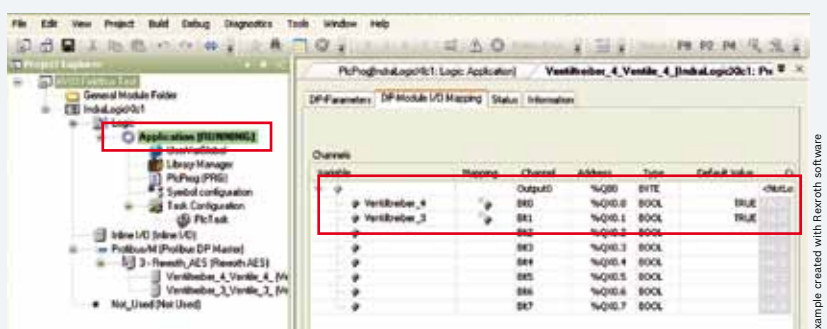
File Edit View Project Build Debug Diagnostics Tools Window Help

Project Explorer

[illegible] Fieldbus Test
General Module Folder
IndraLogic0c1
Logic
Application [RUNNING]
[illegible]
Library Manager
PlcProg (PRG)
Symbol configuration
Task Configuration
PlcTask
Inline I/O (Inline I/O)
Profibus/M (Profibus DP Master)
3 - Rexroth_AES (Rexroth AES)
Ventiltreiber_4_Ventile_4_(Ve
Ventiltreiber_3_Ventile_3_(Ve
Not_Used (Not Used)

PlcProg(IndraLogic0c1: Logic: Application)
Ventiltreiber_4_Ventile_4_(IndraLogic0c1: Pr

DP-Parameters DP-Module I/O Mapping Status Information

Channels

| Variable | Mapping | Channel | Address | Type | Default Value |
|---|---|---|---|---|---|
| | | Output0 | %QB0 | BYTE | <Not Lo |
| Ventiltreiber_4 | | Bit0 | %QX0.0 | BOOL | TRUE |
| Ventiltreiber_3 | | Bit1 | %QX0.1 | BOOL | TRUE |
| | | Bit2 | %QX0.2 | BOOL | |
| | | Bit3 | %QX0.3 | BOOL | |
| | | Bit4 | %QX0.4 | BOOL | |
| | | Bit5 | %QX0.5 | BOOL | |
| | | Bit6 | %QX0.6 | BOOL | |
| | | Bit7 | %QX0.7 | BOOL | |

xample created with Rexroth software